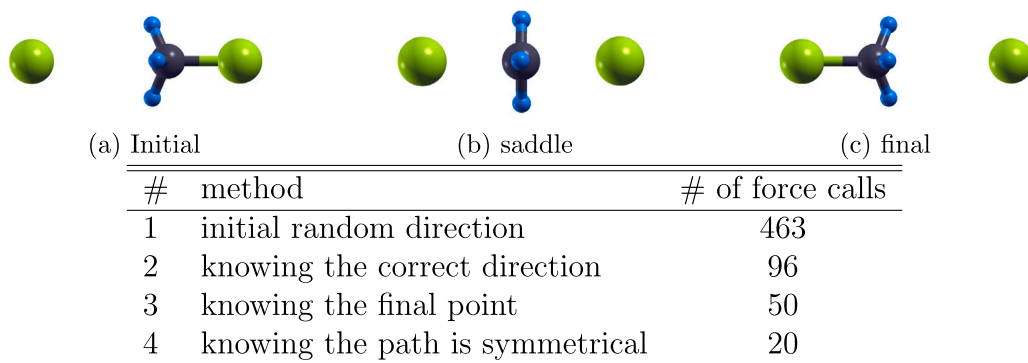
(a) Initial

(b) saddle

(c) final

| # | method | # of force calls |
|---|---|---|
| 1 | initial random direction | 463 |
| 2 | knowing the correct direction | 96 |
| 3 | knowing the final point | 50 |
| 4 | knowing the path is symmetrical | 20 |